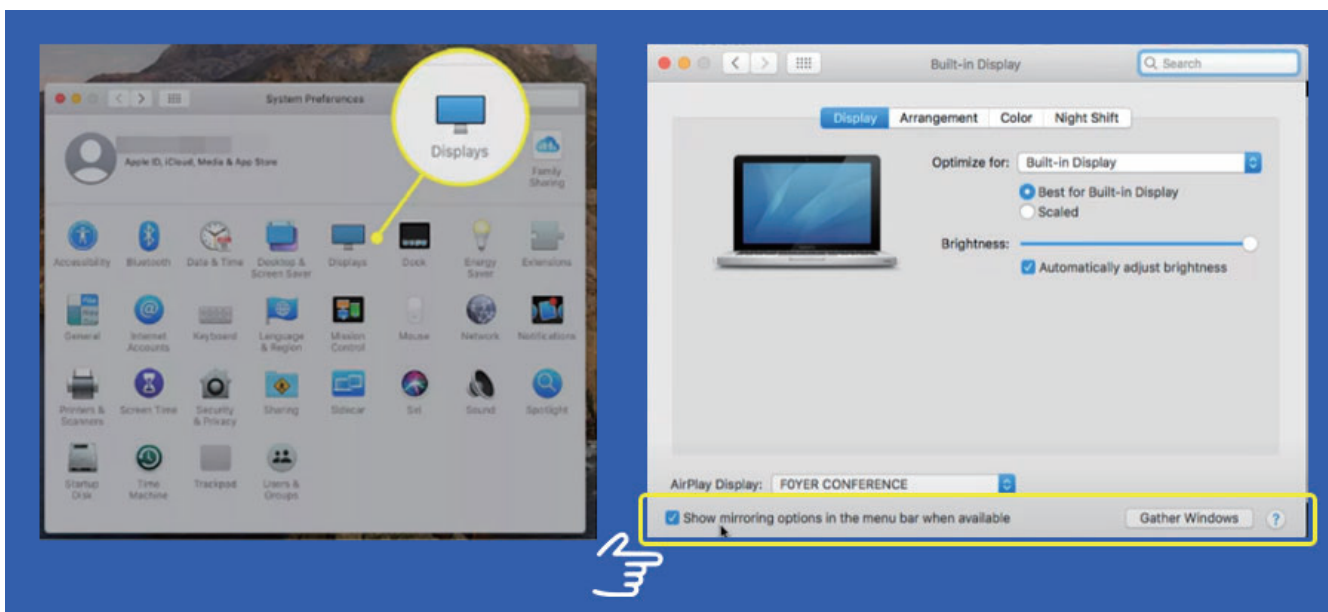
System Preferences

Apple ID, iCloud, Media & App Store

Family Sharing

Displays

Accessibility Bluetooth Date & Time Desktop & Screen Saver Displays Dock Energy Saver Extensions

General Internet Accounts Keyboard Language & Region Mission Control Mouse Network Notifications

Printers & Scanners Screen Time Security & Privacy Sharing Sidecar Siri Sound Spotlight

Startup Disk Time Machine Trackpad Users & Groups

Built-in Display

Search

Display Arrangement Color Night Shift

Optimize for: Built-in Display

Best for Built-in Display

Scaled

Brightness:

Automatically adjust brightness

AirPlay Display: FOYER CONFERENCE

Show mirroring options in the menu bar when available

Gather Windows

?